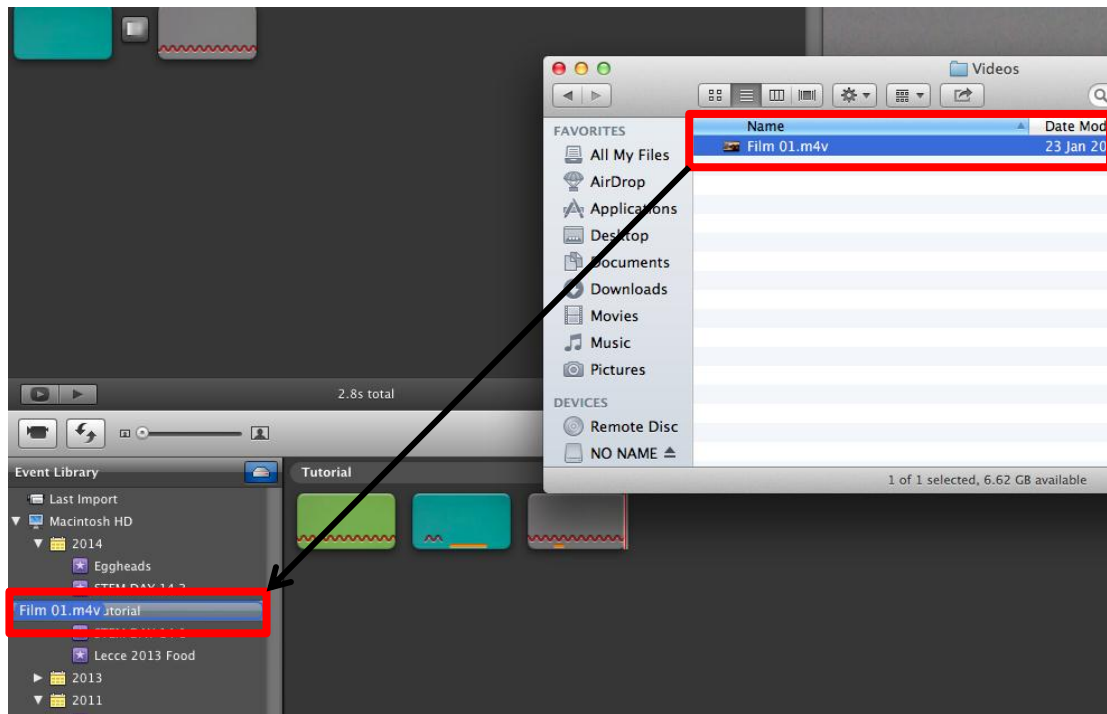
Videos

FAVORITES
All My Files
AirDrop
Applications
Desktop
Documents
Downloads
Movies
Music
Pictures

DEVICES
Remote Disc
NO NAME ⏏

Name
Date Mod
Film 01.m4v
23 Jan 20

1 of 1 selected, 6.62 GB available

2.8s total

Event Library
Tutorial
Last Import
Macintosh HD
2014
Eggheads
STEM DAY 14 3
Film 01.m4v Tutorial
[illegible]
Lecce 2013 Food
2013
2011